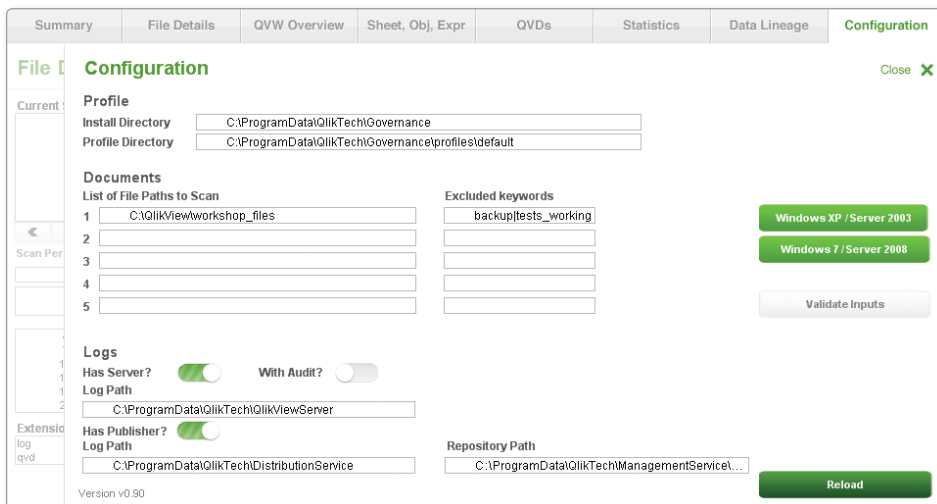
Summary | File Details | QVW Overview | Sheet, Obj, Expr | QVDs | Statistics | Data Lineage | Configuration

File D

Current S

Scan Per

Extensio
log
qvd

Configuration

Close

Profile

Install Directory C:\ProgramData\QlikTech\Governance
Profile Directory C:\ProgramData\QlikTech\Governance\profiles\default

Documents

List of File Paths to Scan
1 C:\QlikView\workshop_files
2
3
4
5

Excluded keywords
backup|tests_working

Windows XP / Server 2003

Windows 7 / Server 2008

Validate Inputs

Logs

Has Server?
With Audit?
Log Path
C:\ProgramData\QlikTech\QlikViewServer
Has Publisher?
Log Path
C:\ProgramData\QlikTech\DistributionService
Repository Path
C:\ProgramData\QlikTech\ManagementService\...

Reload

Version v0.90